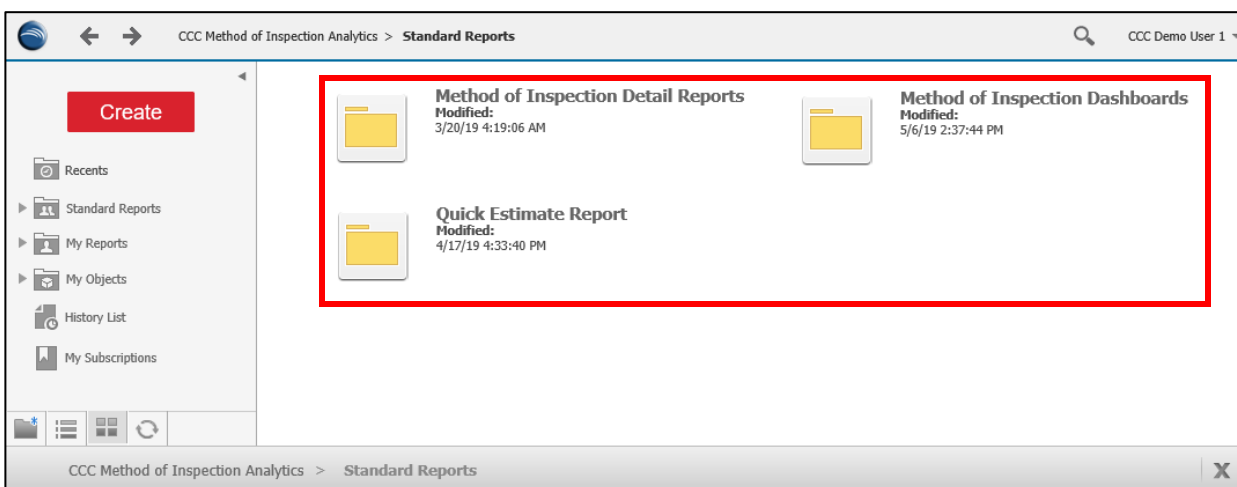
CCC Method of Inspection Analytics > **Standard Reports**

CCC Demo User 1

Create

Recents

Standard Reports

My Reports

My Objects

History List

My Subscriptions

Method of Inspection Detail Reports
Modified:
3/20/19 4:19:06 AM

Method of Inspection Dashboards
Modified:
5/6/19 2:37:44 PM

Quick Estimate Report
Modified:
4/17/19 4:33:40 PM

CCC Method of Inspection Analytics > Standard Reports

X